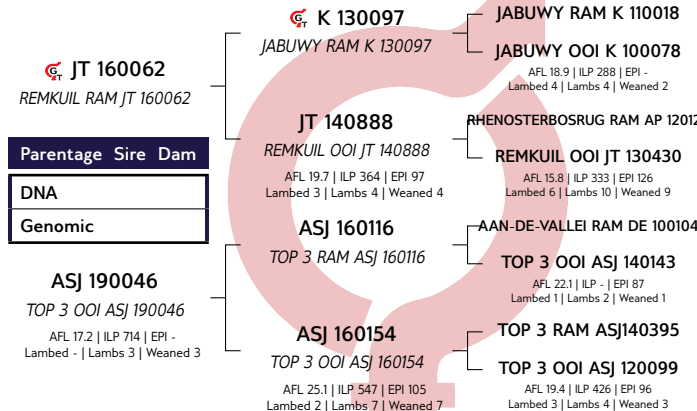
K 130097
JABUWY RAM K 130097

JABUWY RAM K 110018

JABUWY OOI K 100078
AFL 18.9 | ILP 288 | EPI -
Lambed 4 | Lambs 4 | Weaned 2

JT 160062
REMKUIL RAM JT 160062

JT 140888
REMKUIL OOI JT 140888
AFL 19.7 | ILP 364 | EPI 97
Lambed 3 | Lambs 4 | Weaned 4

RHENOSTERBOSRUG RAM AP 12012

REMKUIL OOI JT 130430
AFL 15.8 | ILP 333 | EPI 126
Lambed 6 | Lambs 10 | Weaned 9

Parentage Sire Dam

DNA

Genomic

ASJ 160116
TOP 3 RAM ASJ 160116

AAN-DE-VALLEI RAM DE 100104

TOP 3 OOI ASJ 140143
AFL 22.1 | ILP - | EPI 87
Lambed 1 | Lambs 2 | Weaned 1

ASJ 190046
TOP 3 OOI ASJ 190046
AFL 17.2 | ILP 714 | EPI -
Lambed - | Lambs 3 | Weaned 3

ASJ 160154
TOP 3 OOI ASJ 160154
AFL 25.1 | ILP 547 | EPI 105
Lambed 2 | Lambs 7 | Weaned 7

TOP 3 RAM ASJ140395

TOP 3 OOI ASJ 120099
AFL 19.4 | ILP 426 | EPI 96
Lambed 3 | Lambs 4 | Weaned 3